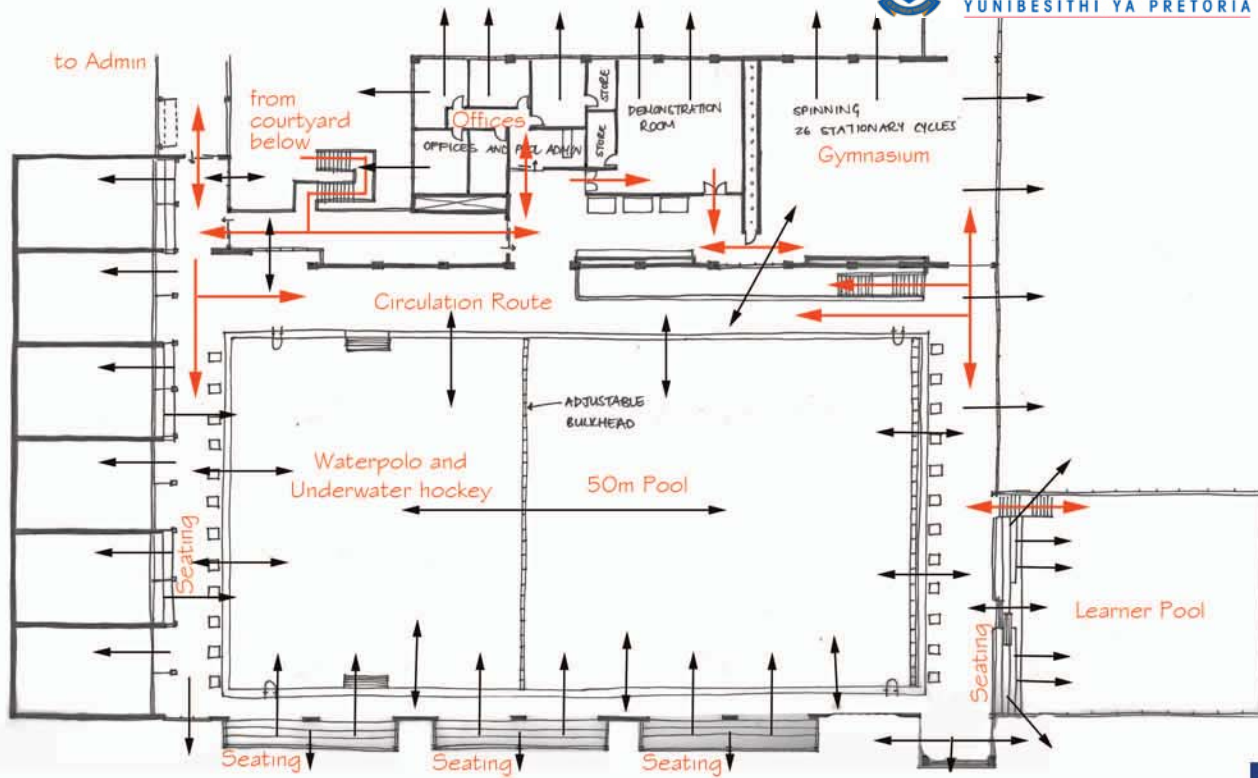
YUNIBESITHI YA PRETORIA

to Admin

from courtyard below

Offices

OFFICES AND POOL ADMIN

STORE

STORE

DEMONSTRATION ROOM

SPINNING 26 STATIONARY CYCLES

Gymnasium

Circulation Route

ADJUSTABLE BULKHEAD

Waterpolo and Underwater hockey

50m Pool

Seating

Learner Pool

Seating

Seating

Seating

Seating